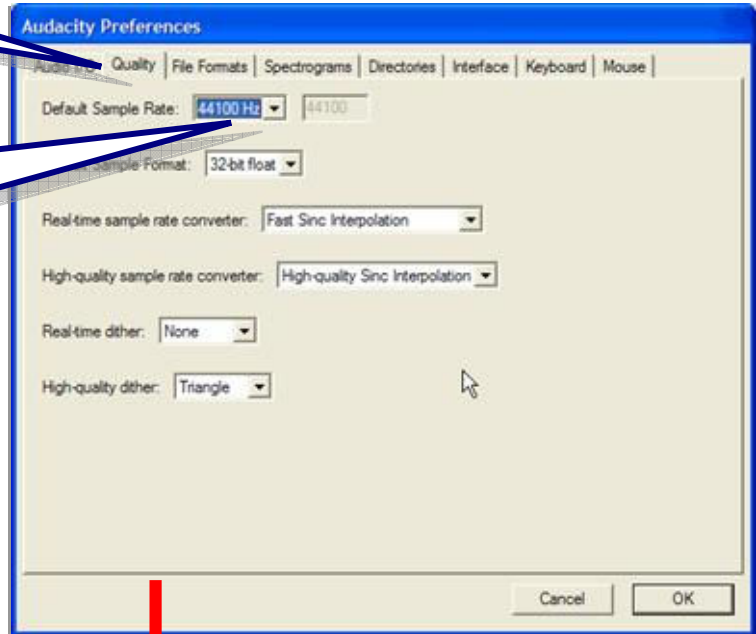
Audacity Preferences

Audio I/O | Quality | File Formats | Spectrograms | Directories | Interface | Keyboard | Mouse

Default Sample Rate: 44100 Hz 44100

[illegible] Sample Format: 32-bit float

Real-time sample rate converter: Fast Sinc Interpolation

High-quality sample rate converter: High-quality Sinc Interpolation

Real-time dither: None

High-quality dither: Triangle

Cancel OK